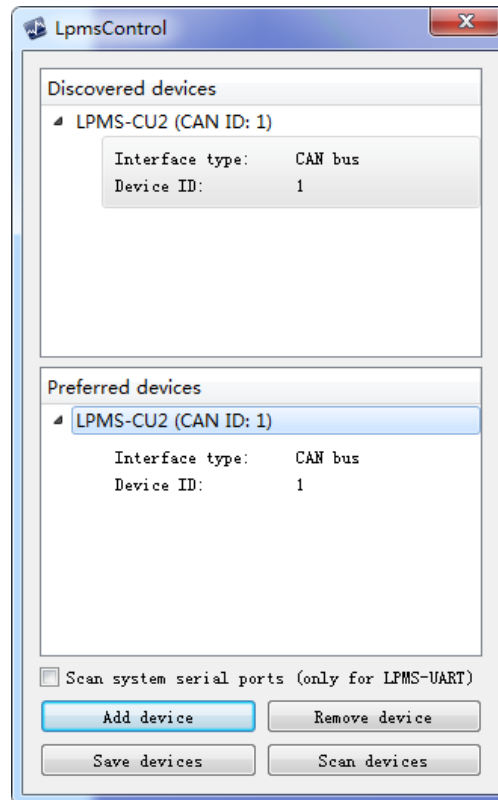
LpmsControl

Discovered devices

LPMS-CU2 (CAN ID: 1)

Interface type: CAN bus
Device ID: 1

Preferred devices

LPMS-CU2 (CAN ID: 1)

Interface type: CAN bus
Device ID: 1

Scan system serial ports (only for LPMS-UART)

Add device

Remove device

Save devices

Scan devices